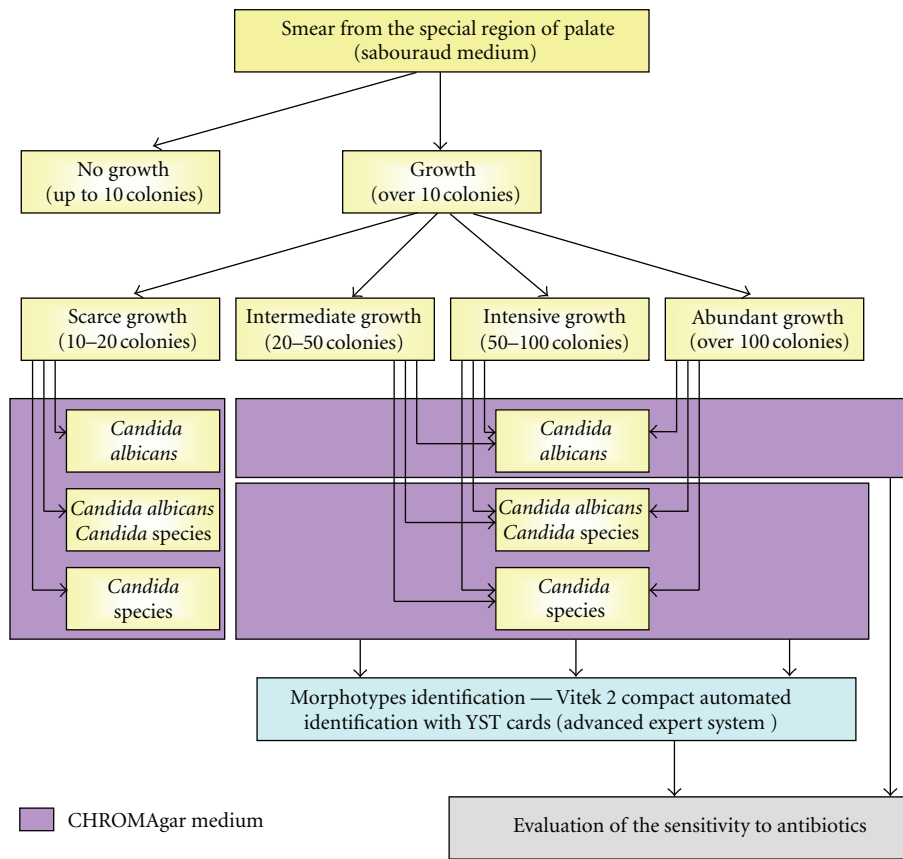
Smear from the special region of palate (sabouraud medium)

No growth (up to 10 colonies)

Growth (over 10 colonies)

Scarce growth (10–20 colonies)

Intermediate growth (20–50 colonies)

Intensive growth (50–100 colonies)

Abundant growth (over 100 colonies)

*Candida albicans*

*Candida albicans* *Candida* species

*Candida* species

*Candida albicans*

*Candida albicans* *Candida* species

*Candida* species

Morphotypes identification — Vitek 2 compact automated identification with YST cards (advanced expert system )

CHROMAgar medium

Evaluation of the sensitivity to antibiotics